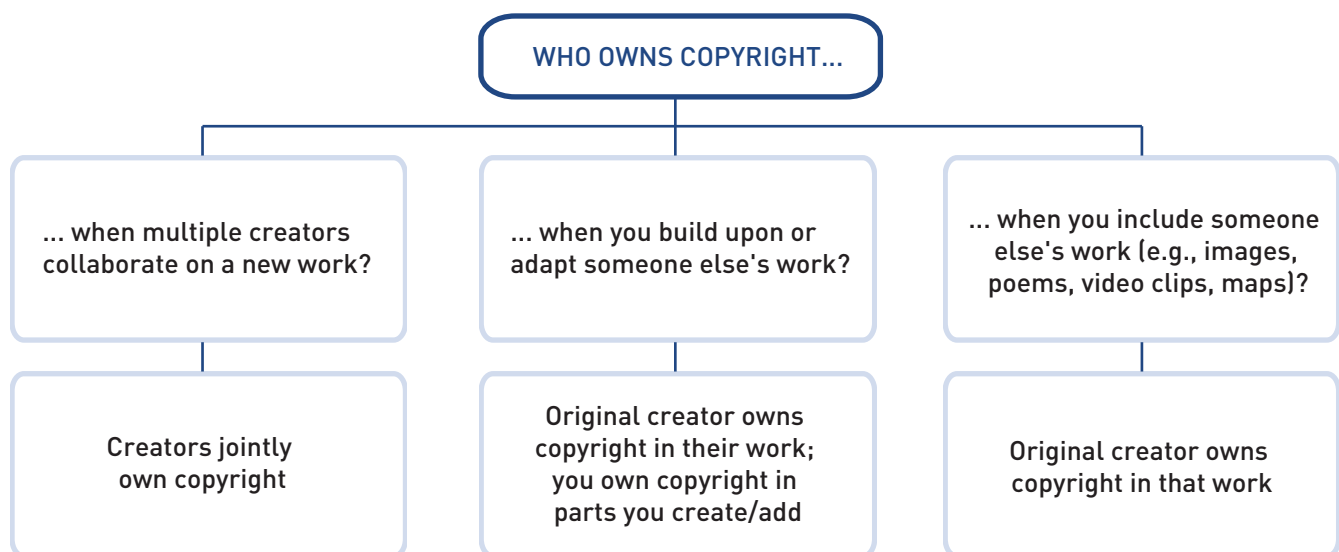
WHO OWNS COPYRIGHT...

... when multiple creators collaborate on a new work?

Creators jointly own copyright

... when you build upon or adapt someone else's work?

Original creator owns copyright in their work; you own copyright in parts you create/add

... when you include someone else's work (e.g., images, poems, video clips, maps)?

Original creator owns copyright in that work